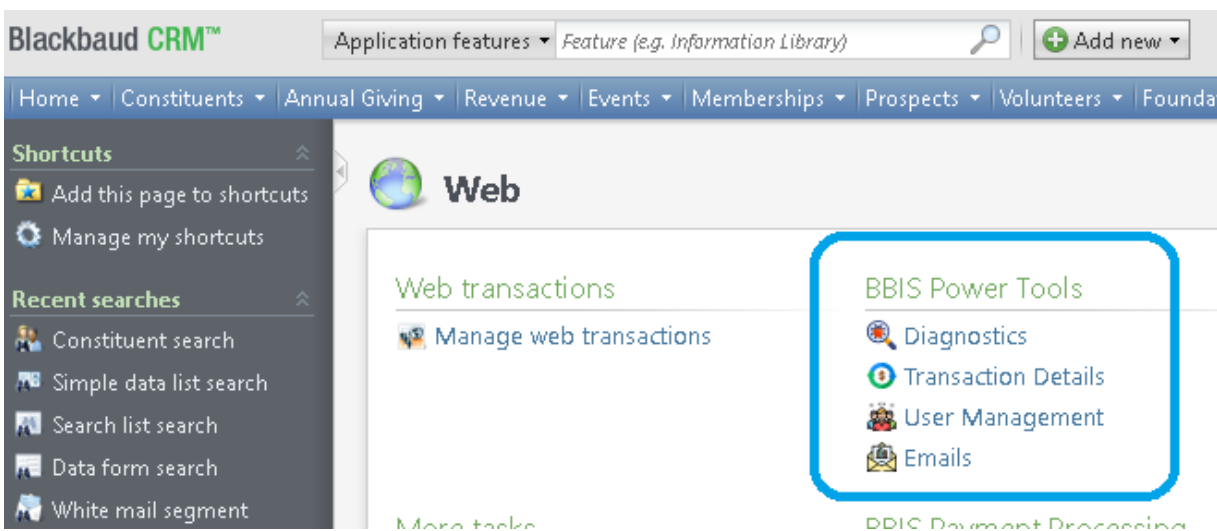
Blackbaud CRM™

Application features ▾ Feature (e.g. Information Library)

Add new ▾

Home ▾ | Constituents ▾ | Annual Giving ▾ | Revenue ▾ | Events ▾ | Memberships ▾ | Prospects ▾ | Volunteers ▾ | Founda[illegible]

Shortcuts

Add this page to shortcuts

Manage my shortcuts

Recent searches

Constituent search

Simple data list search

Search list search

Data form search

White mail segment

Web

Web transactions

Manage web transactions

BBIS Power Tools

Diagnostics

Transaction Details

User Management

Emails

More tasks

BBIS Payment Processing